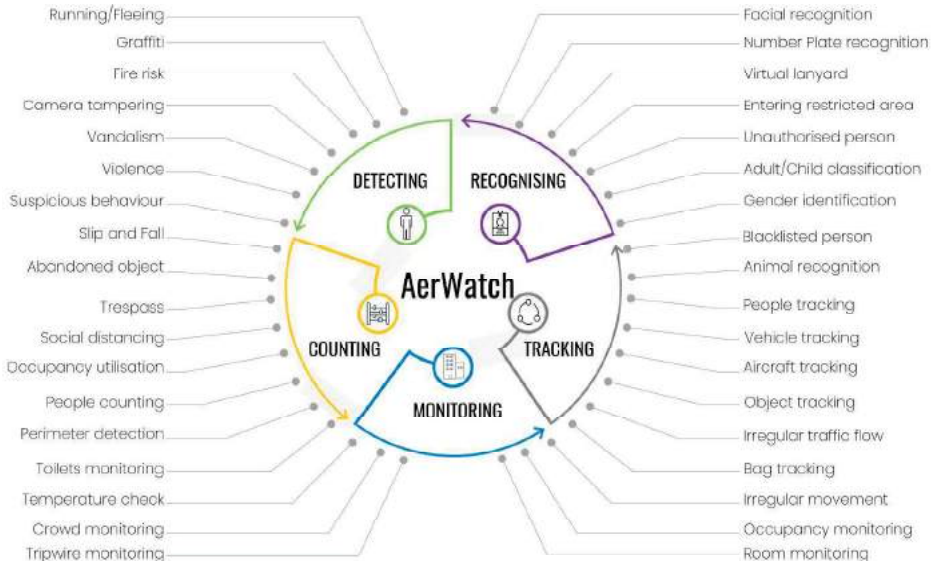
Running/Fleeing
Graffiti
Fire risk
Camera tampering
Vandalism
Violence
Suspicious behaviour
Slip and Fall
Abandoned object
Trespass
Social distancing
Occupancy utilisation
People counting
Perimeter detection
Toilets monitoring
Temperature check
Crowd monitoring
Tripwire monitoring

Facial recognition
Number Plate recognition
Virtual lanyard
Entering restricted area
Unauthorised person
Adult/Child classification
Gender identification
Blacklisted person
Animal recognition
People tracking
Vehicle tracking
Aircraft tracking
Object tracking
Irregular traffic flow
Bag tracking
Irregular movement
Occupancy monitoring
Room monitoring

DETECTING
RECOGNISING
AerWatch
COUNTING
TRACKING
MONITORING